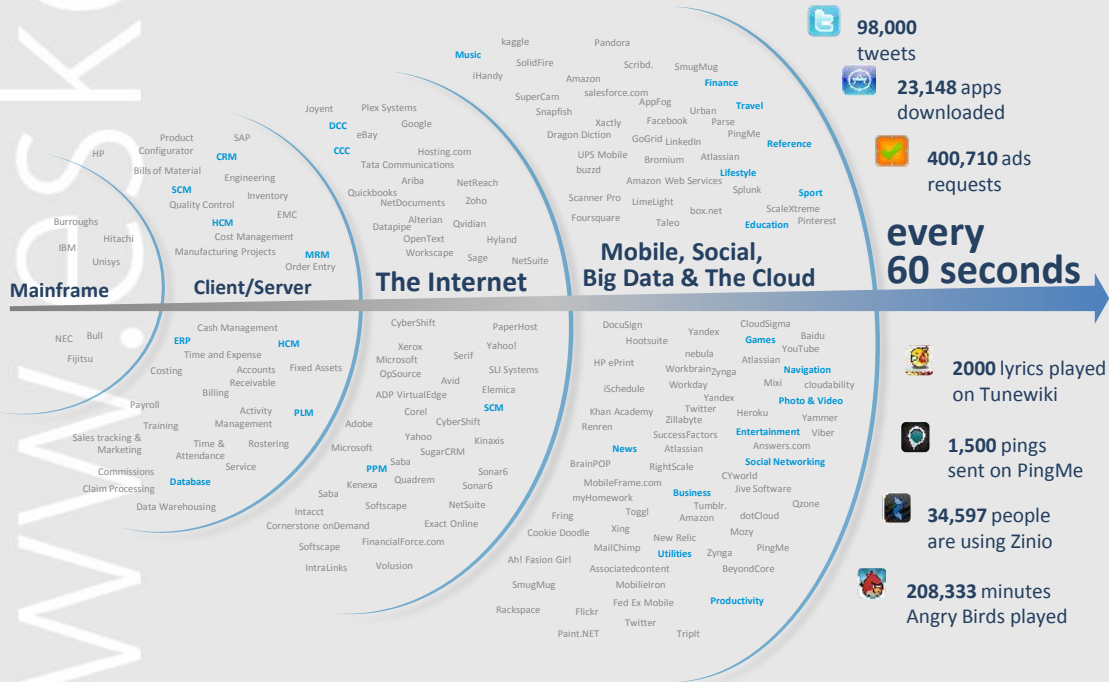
98,000 tweets

23,148 apps downloaded

400,710 ads requests

every 60 seconds

2000 lyrics played on Tunewiki

1,500 pings sent on PingMe

34,597 people are using Zinio

208,333 minutes Angry Birds played

Mainframe

Burroughs
IBM
Hitachi
Unisys
NEC
Bull
Fijitsu

Client/Server

HP
Product Configurator
SAP
CRM
Bills of Material
SCM
Engineering
Quality Control
Inventory
HCM
EMC
Cost Management
Manufacturing Projects
MRM
Order Entry
Cash Management
ERP
HCM
Time and Expense
Costing
Accounts Receivable
Fixed Assets
Billing
Payroll
Activity Management
PLM
Training
Sales tracking & Marketing
Time & Attendance
Rostering
Service
Commissions
Claim Processing
Database
Data Warehousing

The Internet

Joyent
Plex Systems
DCC
eBay
Google
CCC
Hosting.com
Tata Communications
Ariba
NetReach
Quickbooks
NetDocuments
Zoho
Alterian
Datapipe
Qvidian
OpenText
Hyland
Workscape
Sage
NetSuite
CyberShift
PaperHost
Xerox
Yahoo!
Microsoft
Serif
OpSource
SLI Systems
Avid
ADP VirtualEdge
Elemica
Corel
SCM
CyberShift
Adobe
Yahoo
Kinaxis
Microsoft
SugarCRM
Saba
PPM
Kenexa
Quadrem
Sonar6
Sonar6
Saba
Softscape
NetSuite
Intacct
Cornerstone onDemand
Exact Online
FinancialForce.com
Softscape
IntraLinks
Volusion

Mobile, Social, Big Data & The Cloud

Music
kaggle
Pandora
SolidFire
iHandy
Scribd.
SmugMug
Amazon
Finance
SuperCam
salesforce.com
Snapfish
AppFog
Urban
Travel
Xactly
Facebook
Parse
Dragon Diction
GoGrid
LinkedIn
PingMe
Reference
UPS Mobile
Bromium
Atlassian
buzzd
Lifestyle
Amazon Web Services
Splunk
Scanner Pro
Sport
LimeLight
ScaleXtreme
Foursquare
box.net
Taleo
Education
Pinterest
DocuSign
CloudSigma
Yandex
Hootsuite
Games
Baidu
YouTube
HP ePrint
nebula
Atlassian
Workbrain
Zynga
Navigation
Workday
Mixi
cloudability
iSchedule
Yandex
Photo & Video
Twitter
Heroku
Khan Academy
Zillabyte
Yammer
Renren
SuccessFactors
Entertainment
Viber
Atlassian
Answers.com
News
BrainPOP
RightScale
Social Networking
MobileFrame.com
CYworld
Jive Software
Business
myHomework
Tumblr.
Qzone
Fring
Toggl
Amazon
dotCloud
Cookie Doodle
Xing
Mozy
New Relic
MailChimp
Zynga
PingMe
Ah! Fasion Girl
Utilities
Associatedcontent
BeyondCore
SmugMug
MobileIron
Fed Ex Mobile
Productivity
Rackspace
Flickr
Twitter
Paint.NET
TripIt